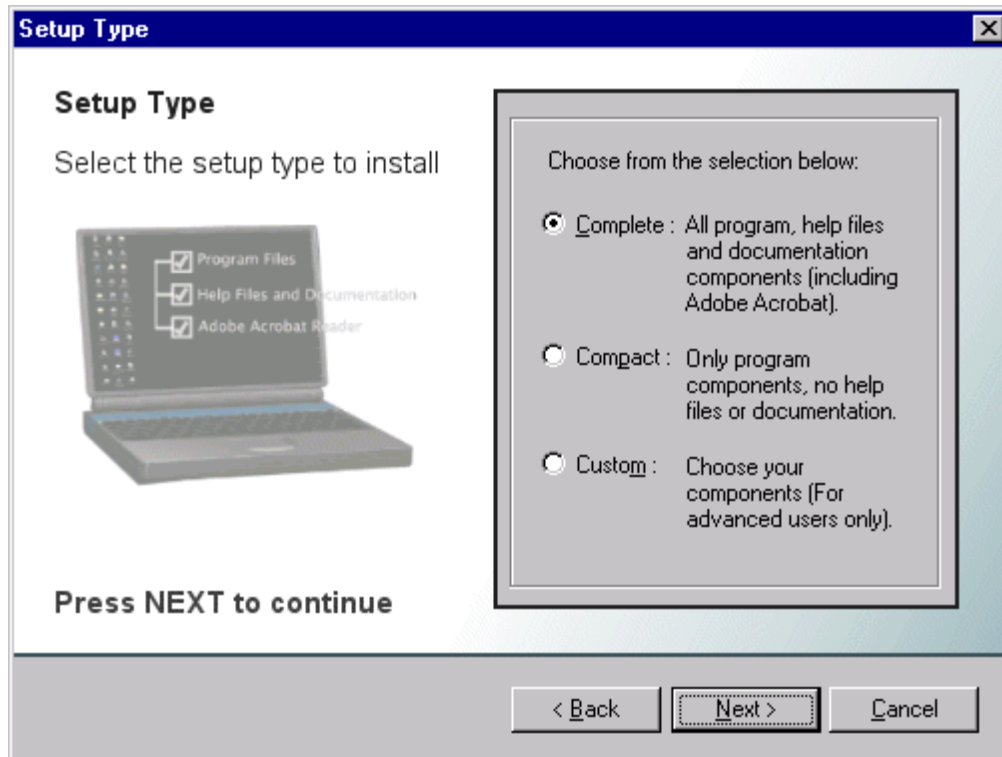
Setup Type

Setup Type

Select the setup type to install

Program Files
Help Files and Documentation
Adobe Acrobat Reader

Choose from the selection below:

Complete : All program, help files and documentation components (including Adobe Acrobat).

Compact : Only program components, no help files or documentation.

Custom : Choose your components (For advanced users only).

Press NEXT to continue

< Back
Next >
Cancel